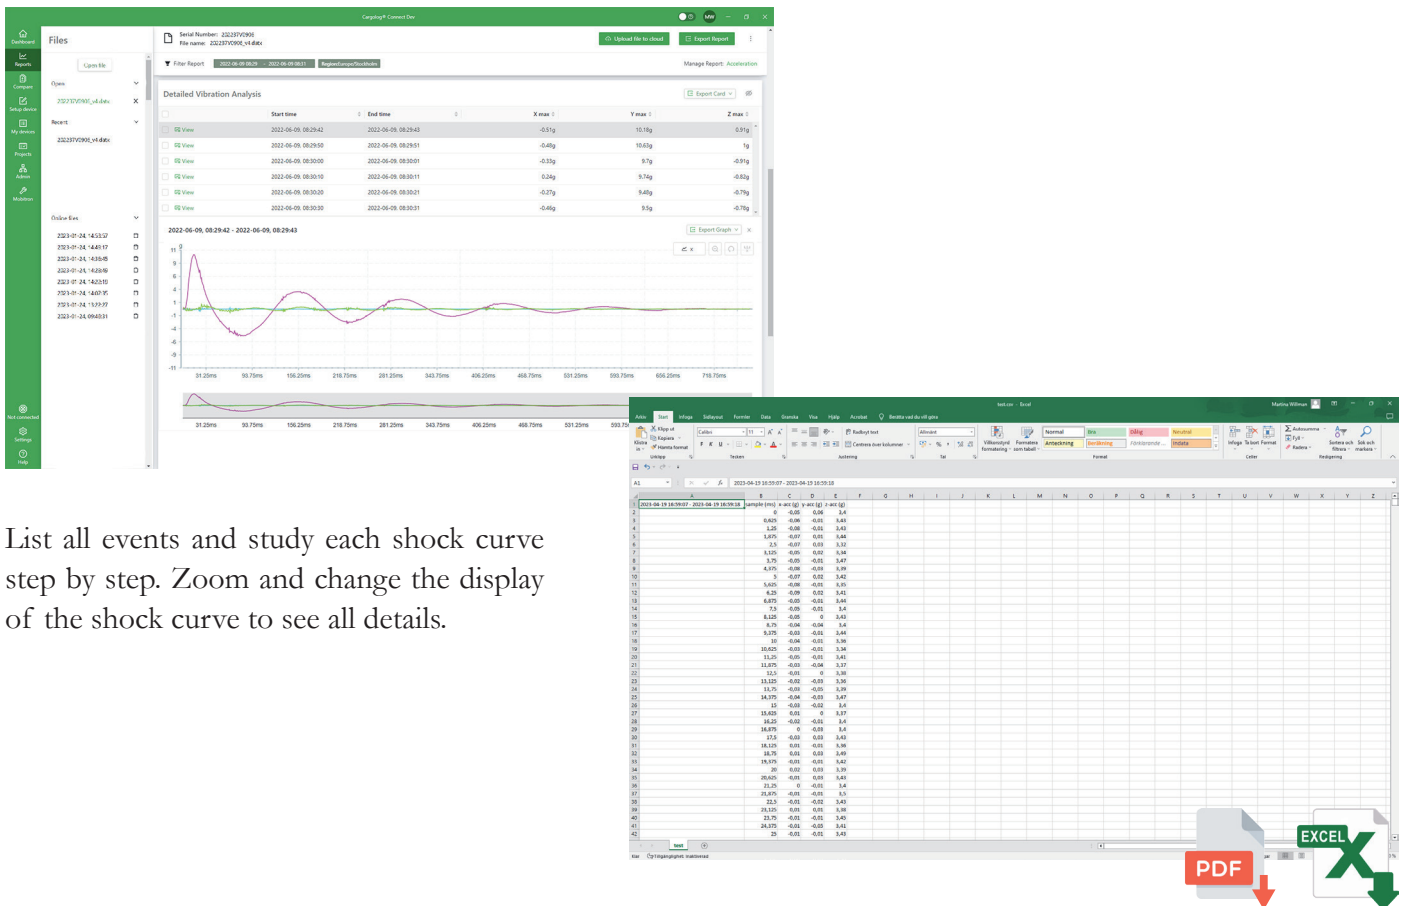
Files

Serial Number: 222237V0906
File name: 222237V0906_v4.dtdx

Upload file to cloud
Export Report

Open file

Open
222237V0906_v4.dtdx

Recent
222237V0906_v4.dtdx

Online files

Filter Report 2022-06-09 08:29 - 2022-06-09 08:31 Region:Europe/Stockholm
Manage Report: Acceleration

Detailed Vibration Analysis
Export Card

| | Start time | End time | X max | Y max | Z max |
|---|---|---|---|---|---|
| View | 2022-06-09, 08:29:42 | 2022-06-09, 08:29:43 | -0.51g | 10.18g | 0.91g |
| View | 2022-06-09, 08:29:50 | 2022-06-09, 08:29:51 | -0.48g | 10.63g | 1g |
| View | 2022-06-09, 08:30:00 | 2022-06-09, 08:30:01 | -0.33g | 9.7g | -0.91g |
| View | 2022-06-09, 08:30:10 | 2022-06-09, 08:30:11 | 0.24g | 9.74g | -0.82g |
| View | 2022-06-09, 08:30:20 | 2022-06-09, 08:30:21 | -0.27g | 9.48g | -0.79g |
| View | 2022-06-09, 08:30:30 | 2022-06-09, 08:30:31 | -0.46g | 9.5g | -0.78g |

2022-06-09, 08:29:42 - 2022-06-09, 08:29:43
Export Graph

31.25ms 93.75ms 156.25ms 218.75ms 281.25ms 343.75ms 406.25ms 468.75ms 531.25ms 593.75ms 656.25ms 718.75ms

Dashboard
Reports
Compare
Setup device
My devices
Projects
Admin
Mobilisation
Not connected
Settings
Help

List all events and study each shock curve step by step. Zoom and change the display of the shock curve to see all details.

2023-04-19 16:59:07 - 2023-04-19 16:59:18
sample (ms) x-acc (g) y-acc (g) z-acc (g)

PDF
EXCEL